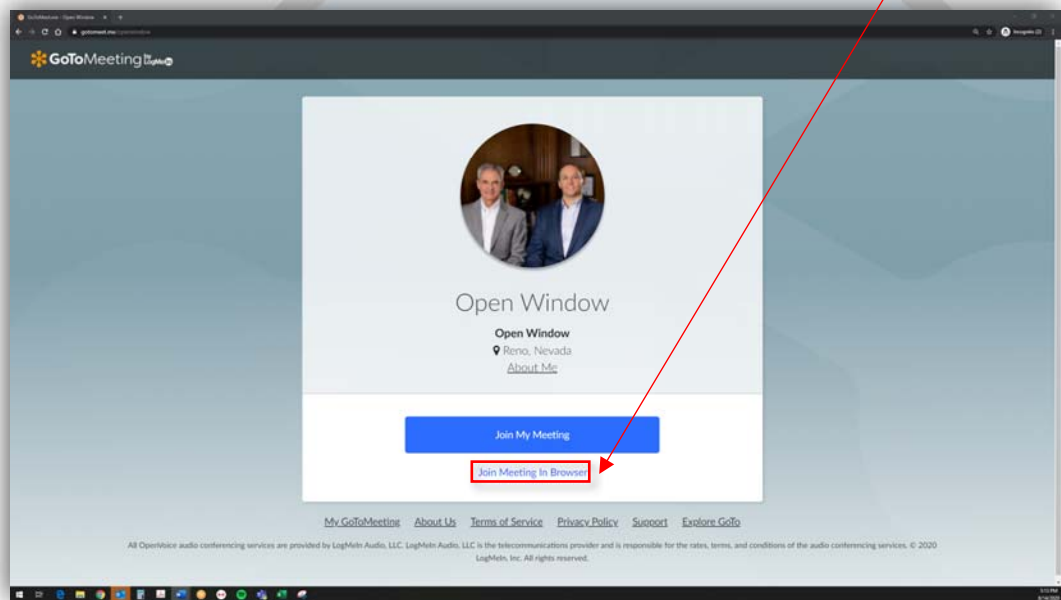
GoToMeeting - Open Window

gotomeet.me/openwindow

Incognito (2)

GoToMeeting by LogMeIn

Open Window

Open Window

Reno, Nevada

About Me

Join My Meeting

Join Meeting In Browser

My GoToMeeting About Us Terms of Service Privacy Policy Support Explore GoTo

All OpenVoice audio conferencing services are provided by LogMeIn Audio, LLC. LogMeIn Audio, LLC is the telecommunications provider and is responsible for the rates, terms, and conditions of the audio conferencing services. © 2020 LogMeIn, Inc. All rights reserved.